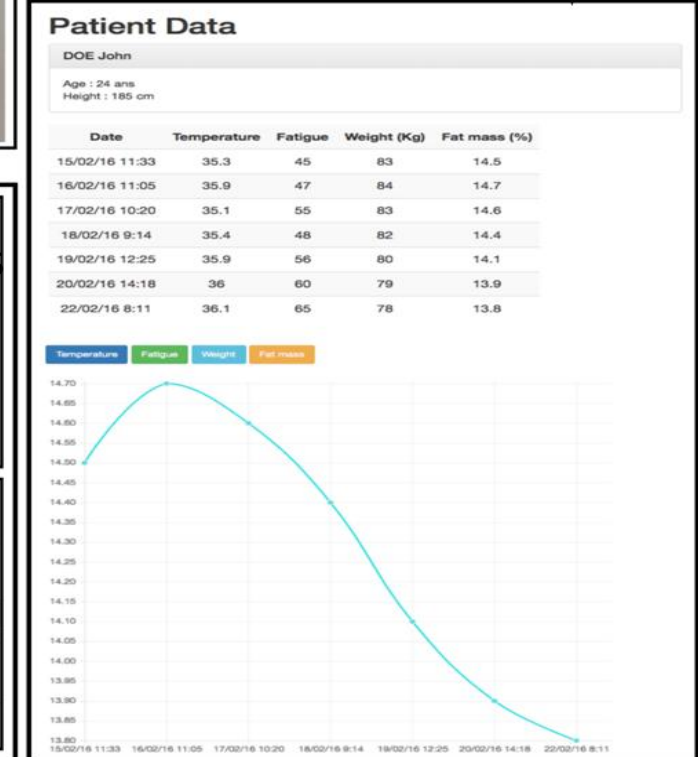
Patient Data

DOE John

Age : 24 ans
Height : 185 cm

| Date | Temperature | Fatigue | Weight (Kg) | Fat mass (%) |
|---|---|---|---|---|
| 15/02/16 11:33 | 35.3 | 45 | 83 | 14.5 |
| 16/02/16 11:05 | 35.9 | 47 | 84 | 14.7 |
| 17/02/16 10:20 | 35.1 | 55 | 83 | 14.6 |
| 18/02/16 9:14 | 35.4 | 48 | 82 | 14.4 |
| 19/02/16 12:25 | 35.9 | 56 | 80 | 14.1 |
| 20/02/16 14:18 | 36 | 60 | 79 | 13.9 |
| 22/02/16 8:11 | 36.1 | 65 | 78 | 13.8 |

Temperature Fatigue Weight Fat mass

14.70
14.65
14.60
14.55
14.50
14.45
14.40
14.35
14.30
14.25
14.20
14.15
14.10
14.05
14.00
13.95
13.90
13.85
13.80

15/02/16 11:33 16/02/16 11:05 17/02/16 10:20 18/02/16 9:14 19/02/16 12:25 20/02/16 14:18 22/02/16 8:11